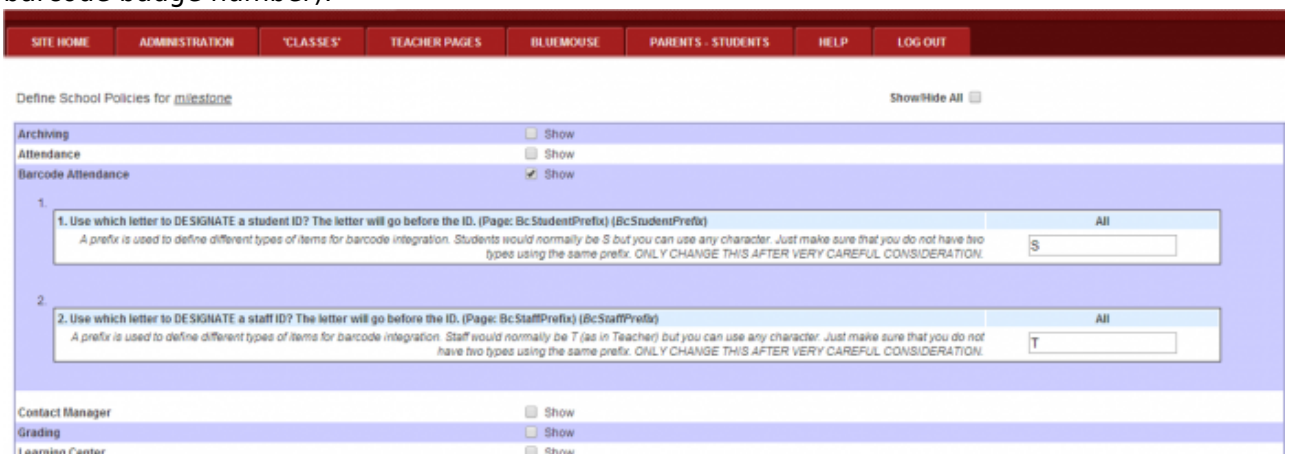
barcode badge numbers).

SITE HOME | ADMINISTRATION | 'CLASSES' | TEACHER PAGES | BLUEMOUSE | PARENTS - STUDENTS | HELP | LOG OUT

Define School Policies for milestone

Show/Hide All

Archiving Show
Attendance Show
Barcode Attendance Show

1.

| 1. Use which letter to DESIGNATE a student ID? The letter will go before the ID. (Page: BcStudentPrefix) (BcStudentPrefix) | All |
|---|---|
| A prefix is used to define different types of items for barcode integration. Students would normally be S but you can use any character. Just make sure that you do not have two types using the same prefix. ONLY CHANGE THIS AFTER VERY CAREFUL CONSIDERATION. | S |

2.

| 2. Use which letter to DESIGNATE a staff ID? The letter will go before the ID. (Page: BcStaffPrefix) (BcStaffPrefix) | All |
|---|---|
| A prefix is used to define different types of items for barcode integration. Staff would normally be T (as in Teacher) but you can use any character. Just make sure that you do not have two types using the same prefix. ONLY CHANGE THIS AFTER VERY CAREFUL CONSIDERATION. | T |

Contact Manager Show
Grading Show
Learning Center Show